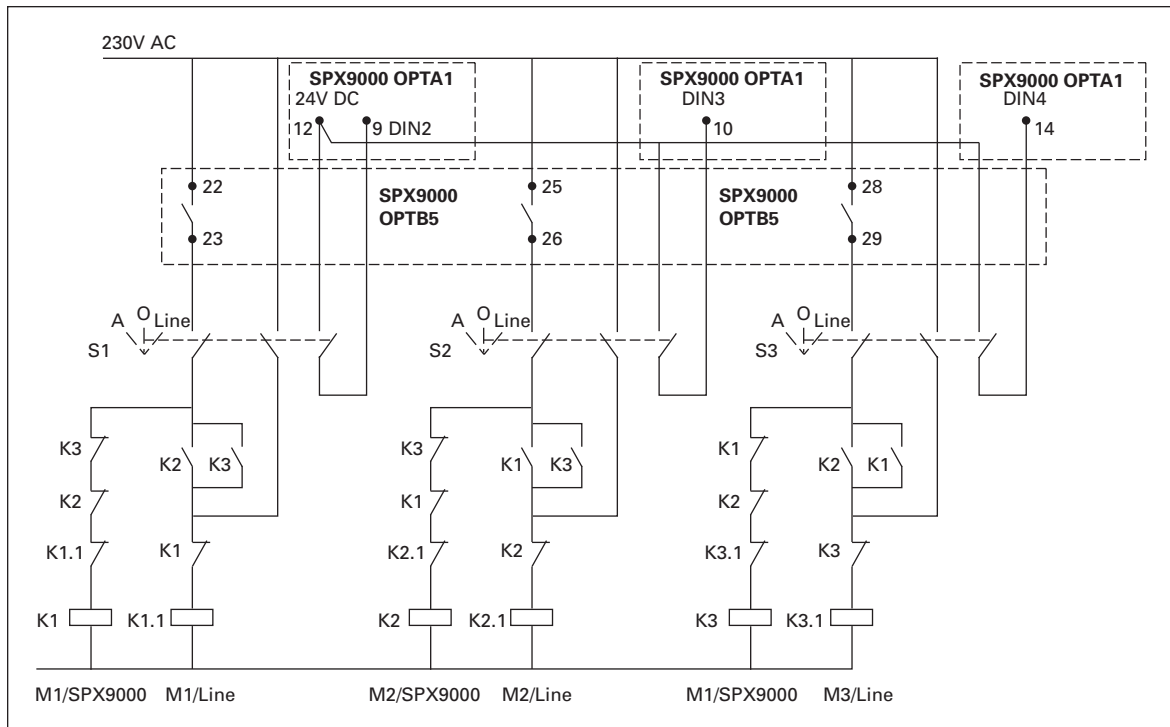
230V AC

SPX9000 OPTA1
24V DC
12
9 DIN2

SPX9000 OPTA1
DIN3
10

SPX9000 OPTA1
DIN4
14

22
23
SPX9000
OPTB5
25
26
SPX9000
OPTB5
28
29

A O Line
S1
A O Line
S2
A O Line
S3

K3
K2
K1.1
K1
K2
K3
K1
K1.1

K3
K1
K2.1
K2
K1
K3
K2
K2.1

K1
K2
K3.1
K3
K2
K1
K3
K3.1

M1/SPX9000 M1/Line M2/SPX9000 M2/Line M1/SPX9000 M3/Line